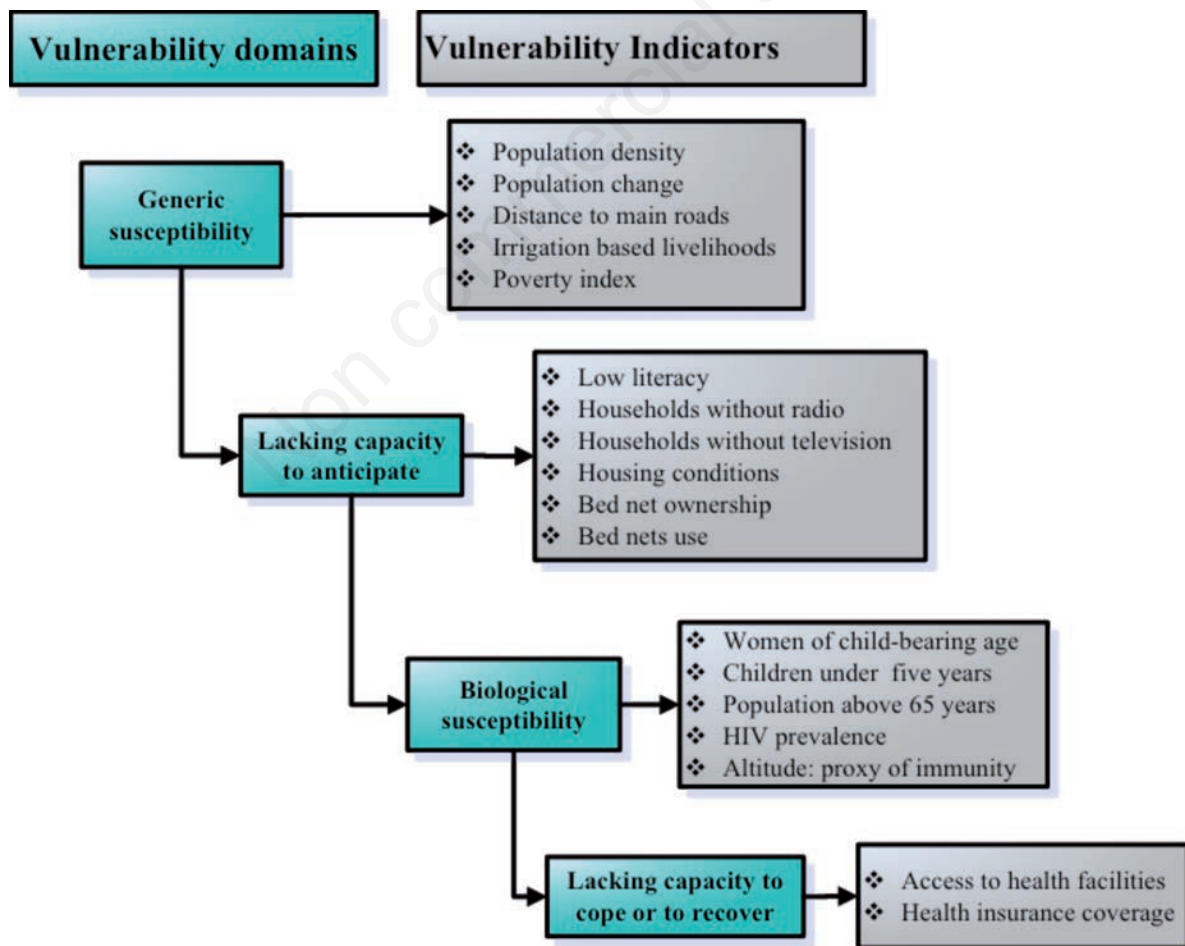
Vulnerability domains

Vulnerability Indicators

Generic susceptibility

❖ Population density
❖ Population change
❖ Distance to main roads
❖ Irrigation based livelihoods
❖ Poverty index

Lacking capacity to anticipate

❖ Low literacy
❖ Households without radio
❖ Households without television
❖ Housing conditions
❖ Bed net ownership
❖ Bed nets use

Biological susceptibility

❖ Women of child-bearing age
❖ Children under five years
❖ Population above 65 years
❖ HIV prevalence
❖ Altitude: proxy of immunity

Lacking capacity to cope or to recover

❖ Access to health facilities
❖ Health insurance coverage

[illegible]